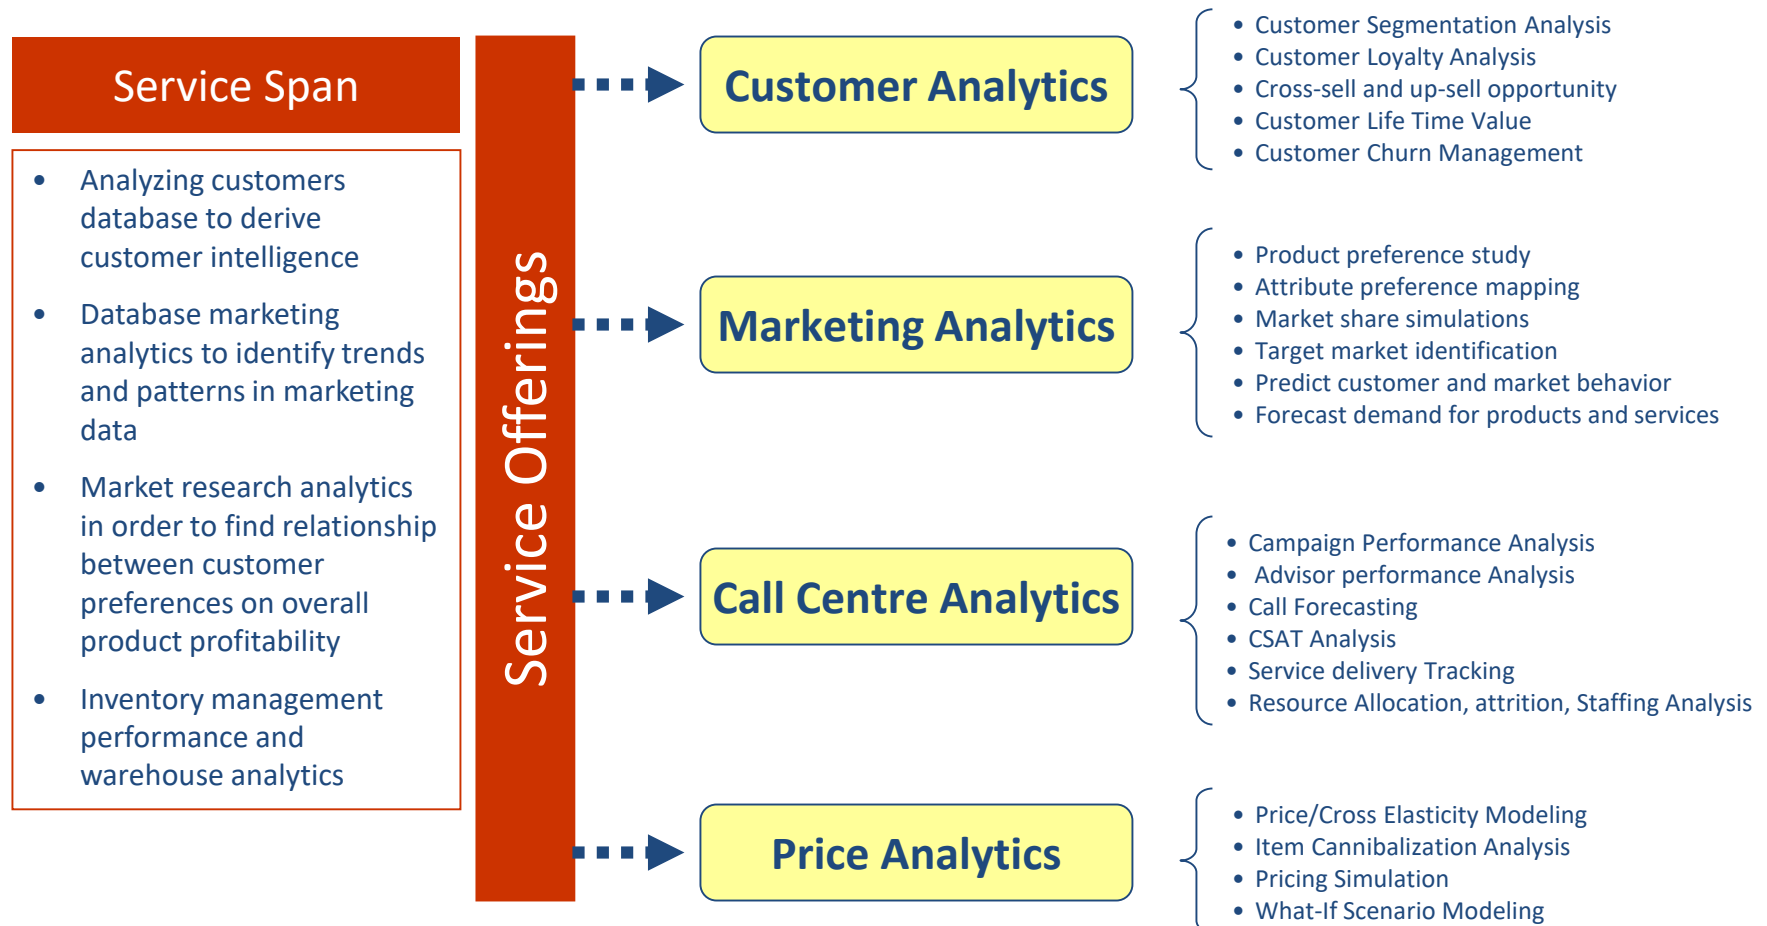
Service Span

- Analyzing customers database to derive customer intelligence
- Database marketing analytics to identify trends and patterns in marketing data
- Market research analytics in order to find relationship between customer preferences on overall product profitability
- Inventory management performance and warehouse analytics

Service Offerings

Customer Analytics

- Customer Segmentation Analysis
- Customer Loyalty Analysis
- Cross-sell and up-sell opportunity
- Customer Life Time Value
- Customer Churn Management

Marketing Analytics

- Product preference study
- Attribute preference mapping
- Market share simulations
- Target market identification
- Predict customer and market behavior
- Forecast demand for products and services

Call Centre Analytics

- Campaign Performance Analysis
- Advisor performance Analysis
- Call Forecasting
- CSAT Analysis
- Service delivery Tracking
- Resource Allocation, attrition, Staffing Analysis

Price Analytics

- Price/Cross Elasticity Modeling
- Item Cannibalization Analysis
- Pricing Simulation
- What-If Scenario Modeling